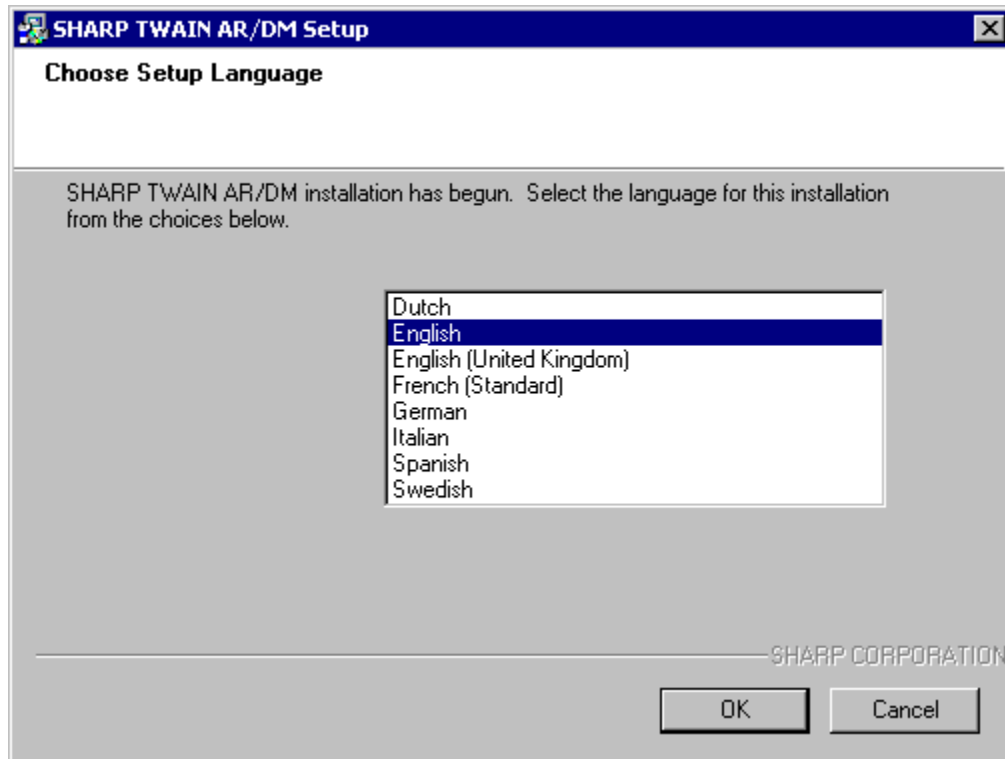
SHARP TWAIN AR/DM Setup

Choose Setup Language

SHARP TWAIN AR/DM installation has begun. Select the language for this installation from the choices below.

Dutch
English
English (United Kingdom)
French (Standard)
German
Italian
Spanish
Swedish

SHARP CORPORATION

OK
Cancel